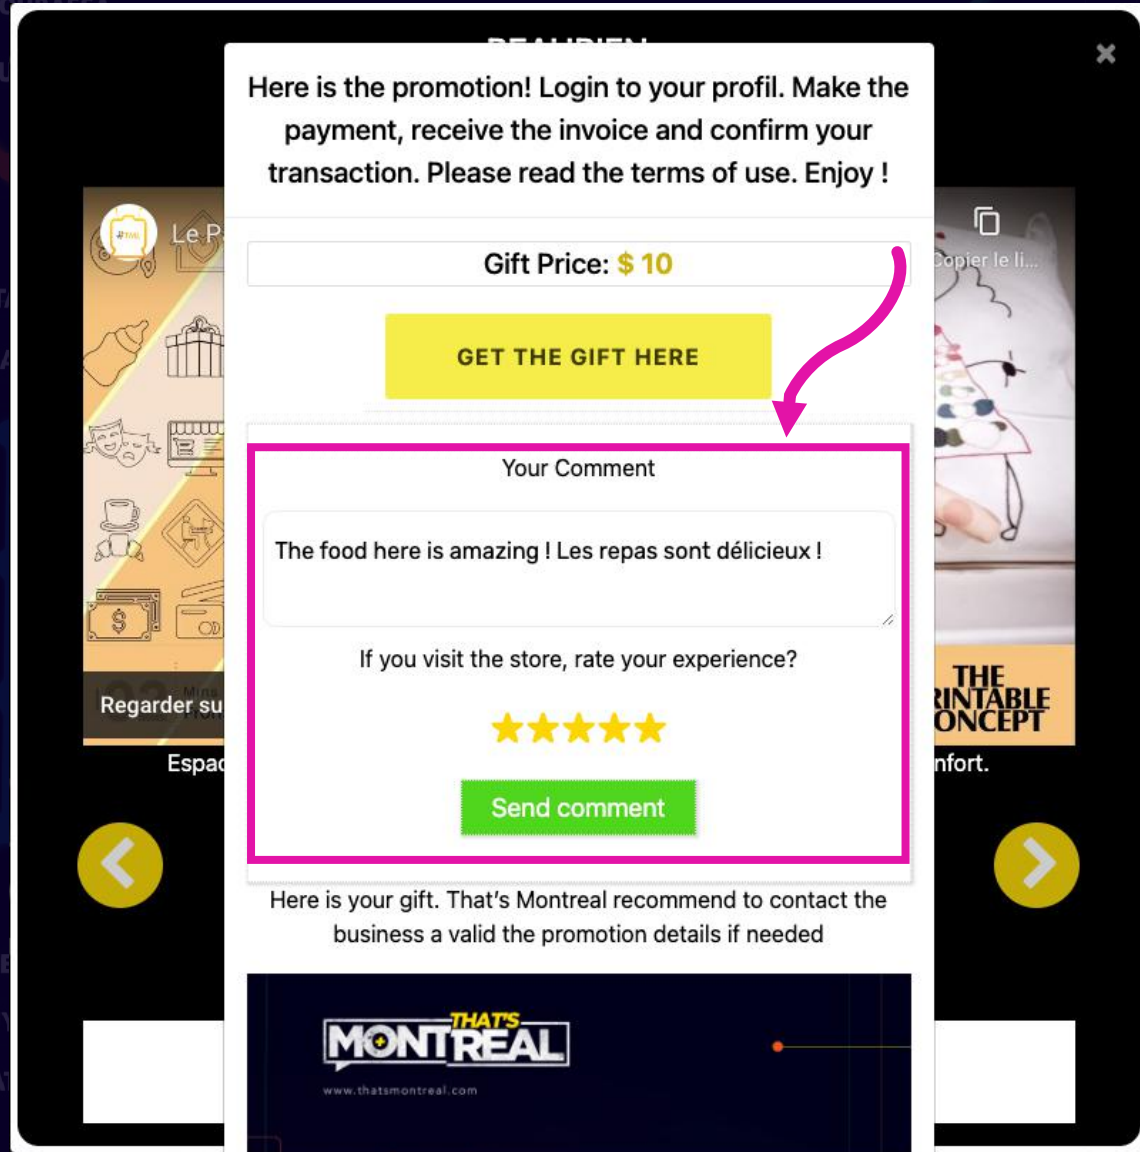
Le P

Regarder su

Espac

Copier le li...

THE
RINTABLE
ONCEPT

nfort.

Here is the promotion! Login to your profil. Make the payment, receive the invoice and confirm your transaction. Please read the terms of use. Enjoy !

Gift Price: $ 10

GET THE GIFT HERE

Your Comment

The food here is amazing ! Les repas sont délicieux !

If you visit the store, rate your experience?

★★★★★

Send comment

Here is your gift. That's Montreal recommend to contact the business a valid the promotion details if needed

THAT'S MONTREAL

www.thatsmontreal.com